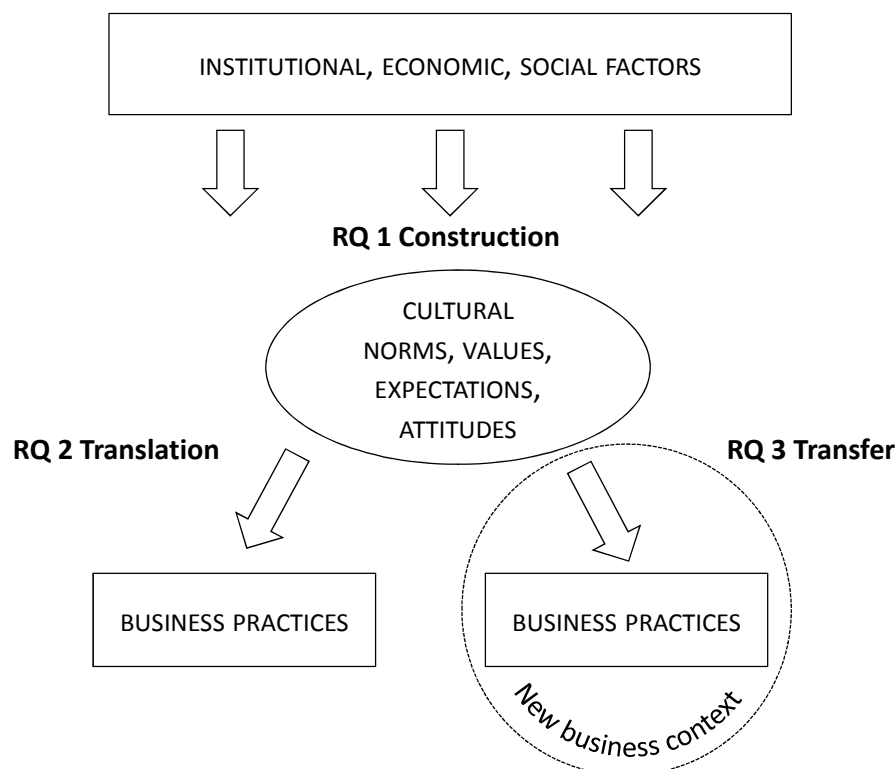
INSTITUTIONAL, ECONOMIC, SOCIAL FACTORS

**RQ 1 Construction**

CULTURAL NORMS, VALUES, EXPECTATIONS, ATTITUDES

**RQ 2 Translation**

**RQ 3 Transfer**

BUSINESS PRACTICES

BUSINESS PRACTICES

New business context